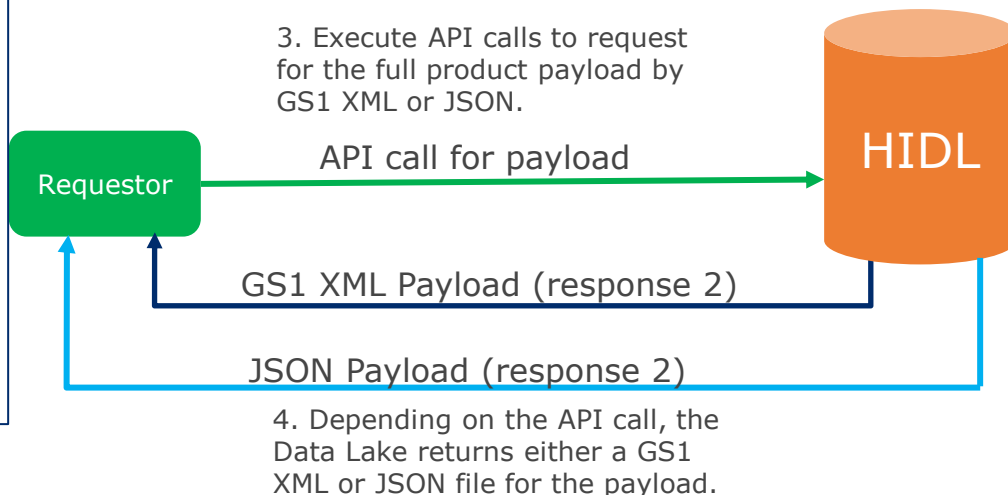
3. Execute API calls to request for the full product payload by GS1 XML or JSON.

HIDL

Requestor

API call for payload

GS1 XML Payload (response 2)

JSON Payload (response 2)

4. Depending on the API call, the Data Lake returns either a GS1 XML or JSON file for the payload.